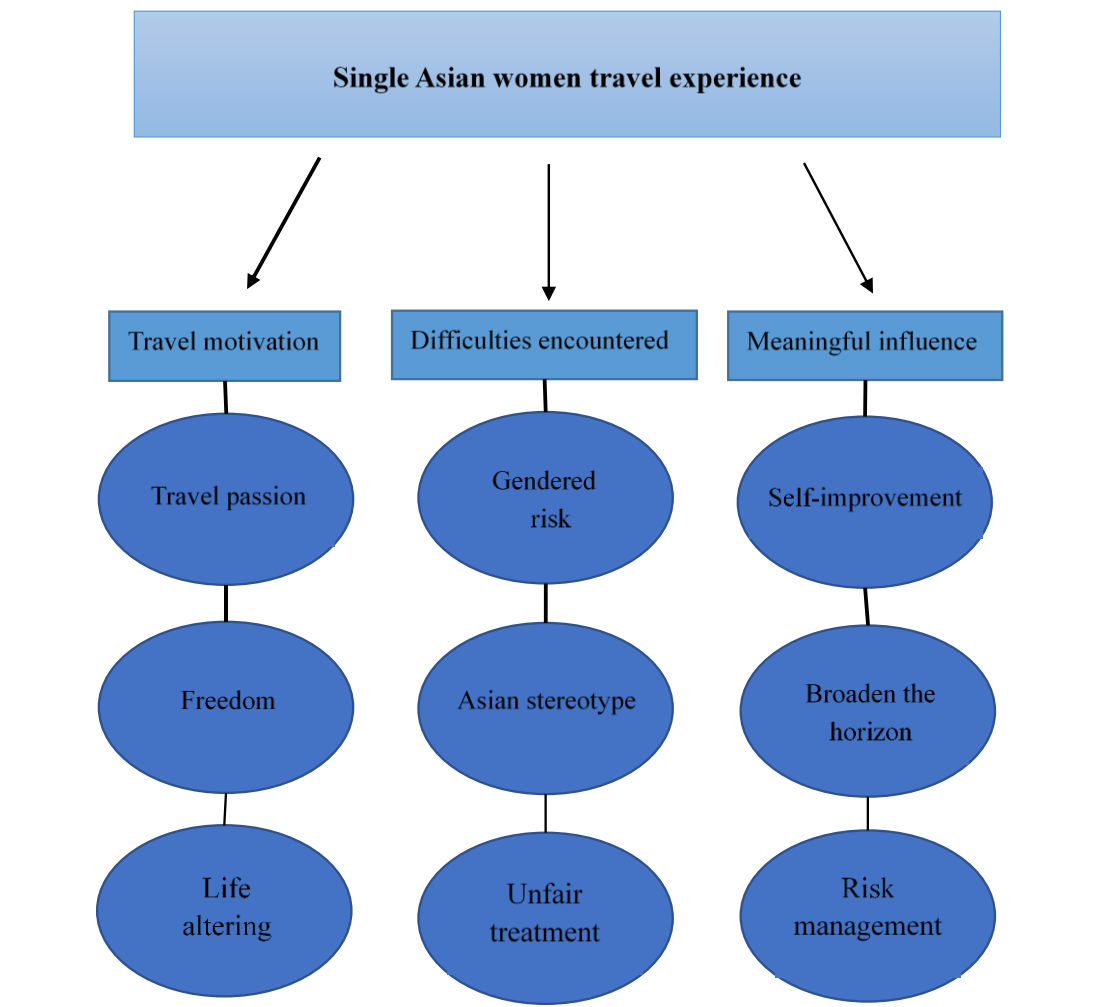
Single Asian women travel experience

Travel motivation

Travel passion

Freedom

Life altering

Difficulties encountered

Gendered risk

Asian stereotype

Unfair treatment

Meaningful influence

Self-improvement

Broaden the horizon

Risk management